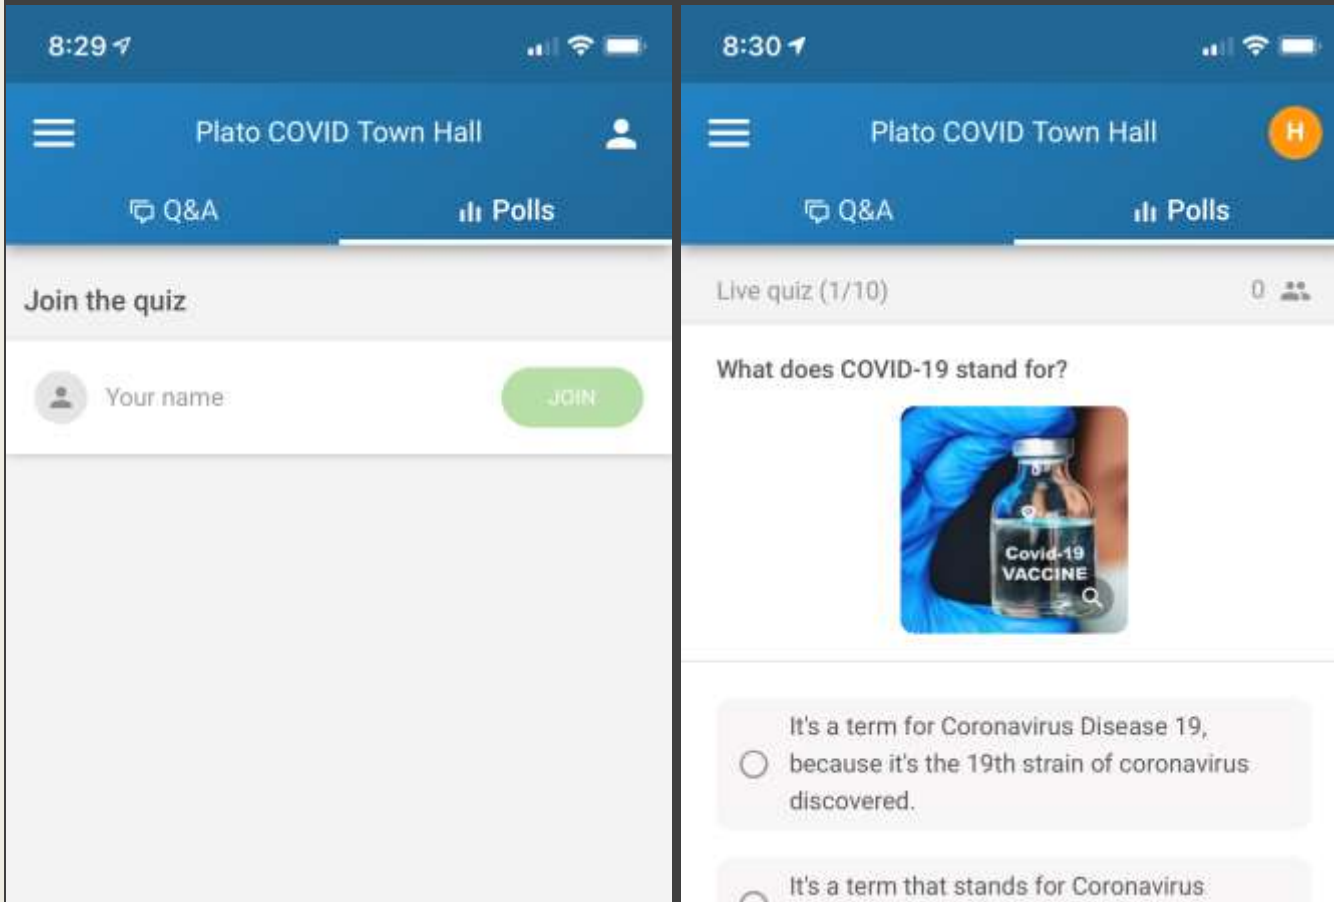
8:29

Plato COVID Town Hall

Q&A

Polls

Join the quiz

Your name

JOIN

8:30

Plato COVID Town Hall

H

Q&A

Polls

Live quiz (1/10)

0

What does COVID-19 stand for?

Covid-19 VACCINE

It's a term for Coronavirus Disease 19, because it's the 19th strain of coronavirus discovered.

It's a term that stands for Coronavirus